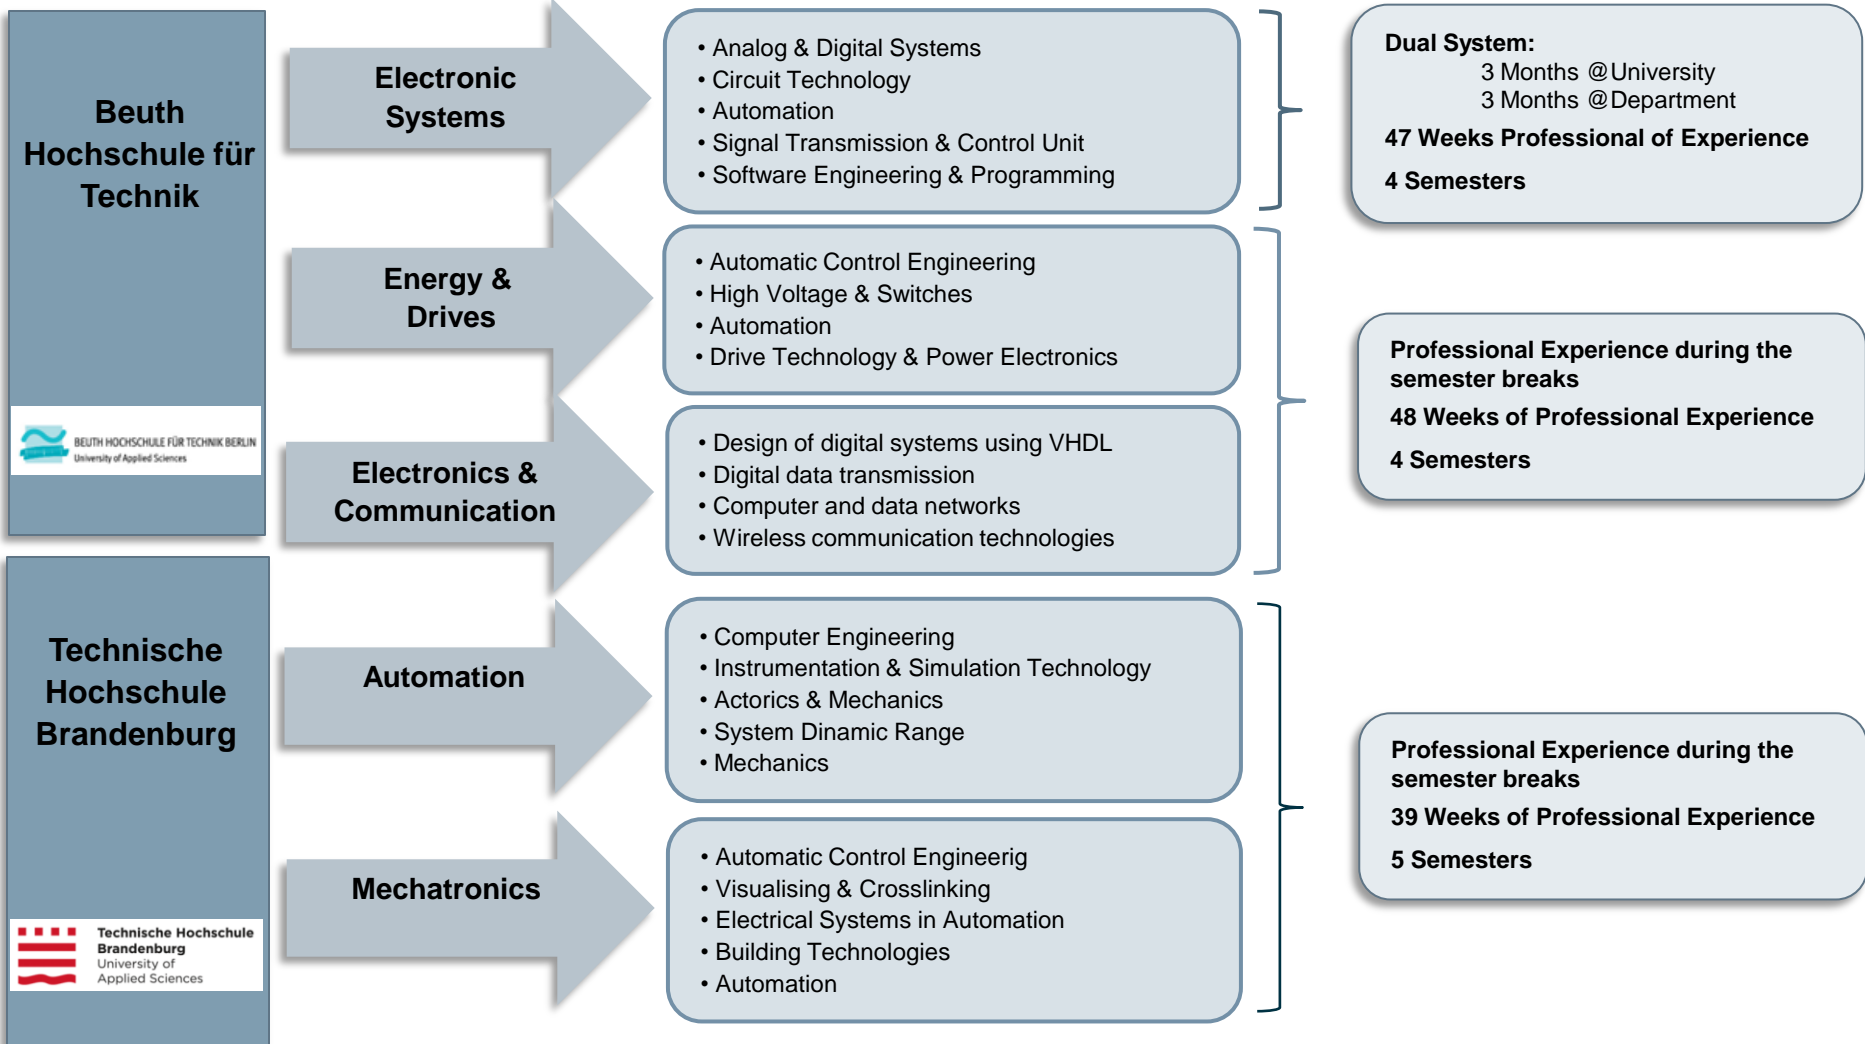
Beuth Hochschule für Technik

BEUTH HOCHSCHULE FÜR TECHNIK BERLIN
University of Applied Sciences

Electronic Systems

• Analog & Digital Systems
• Circuit Technology
• Automation
• Signal Transmission & Control Unit
• Software Engineering & Programming

Dual System:
3 Months @University
3 Months @Department
47 Weeks Professional of Experience
4 Semesters

Energy & Drives

• Automatic Control Engineering
• High Voltage & Switches
• Automation
• Drive Technology & Power Electronics

Electronics & Communication

• Design of digital systems using VHDL
• Digital data transmission
• Computer and data networks
• Wireless communication technologies

Professional Experience during the semester breaks
48 Weeks of Professional Experience
4 Semesters

Technische Hochschule Brandenburg

Technische Hochschule Brandenburg
University of Applied Sciences

Automation

• Computer Engineering
• Instrumentation & Simulation Technology
• Actorics & Mechanics
• System Dinamic Range
• Mechanics

Mechatronics

• Automatic Control Engineerig
• Visualising & Crosslinking
• Electrical Systems in Automation
• Building Technologies
• Automation

Professional Experience during the semester breaks
39 Weeks of Professional Experience
5 Semesters